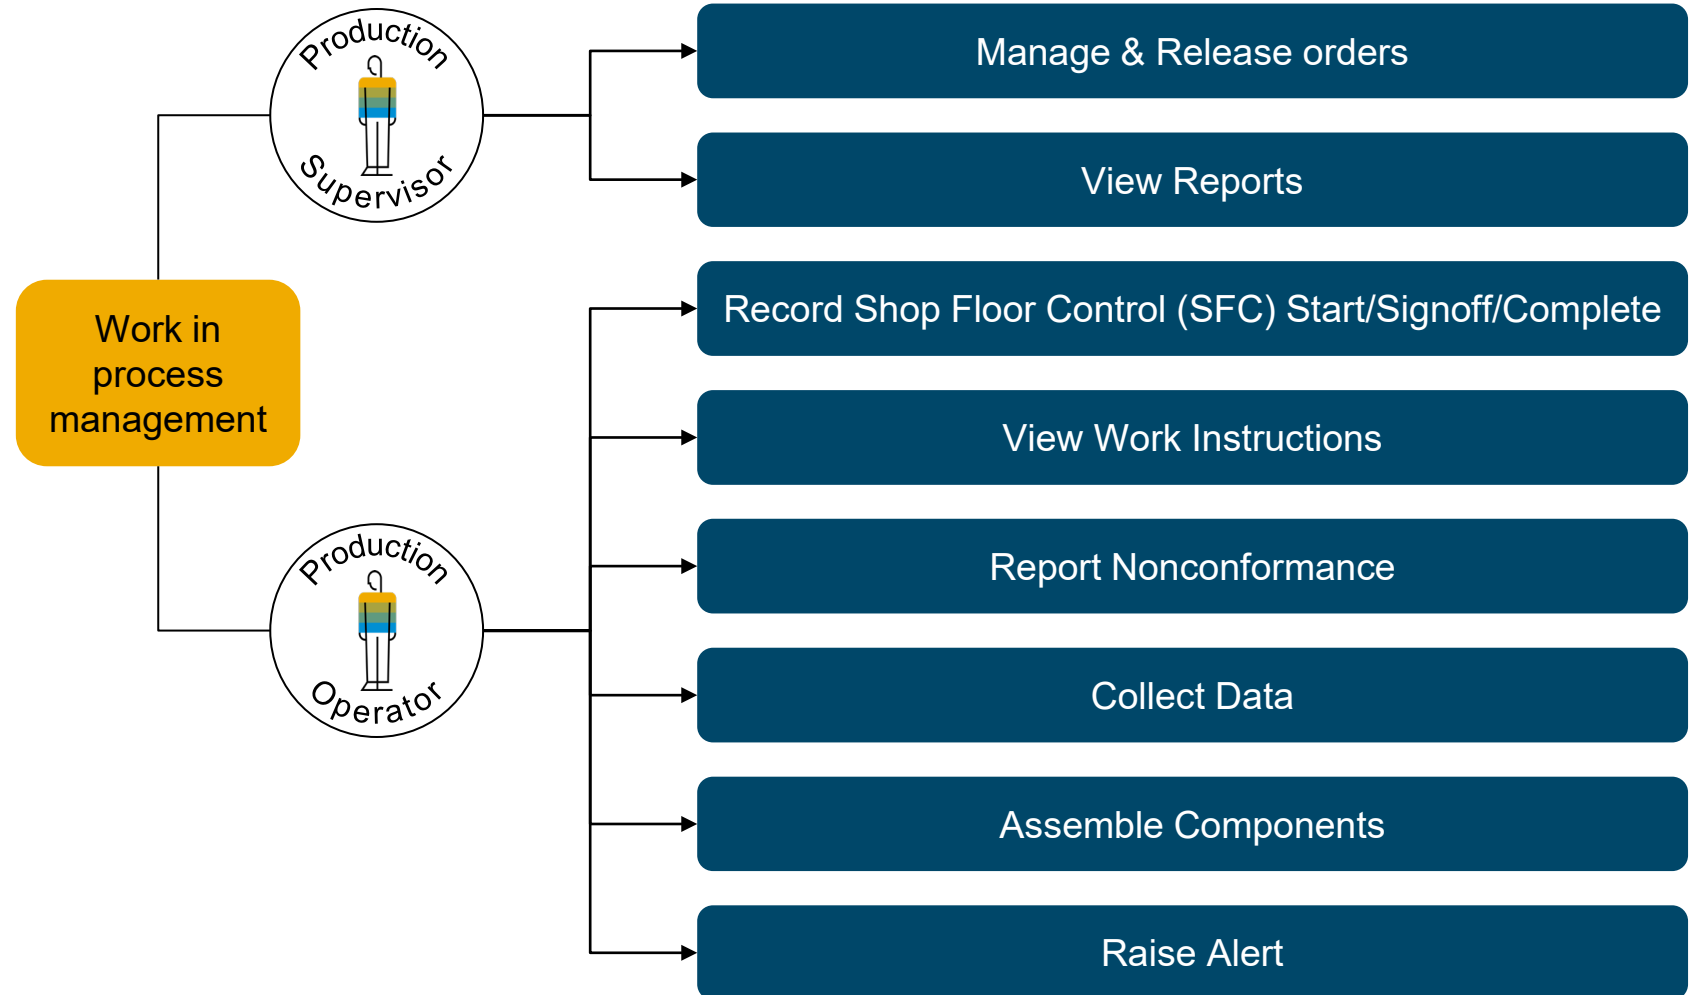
Work in process management

Production Supervisor

Manage & Release orders

View Reports

Production Operator

Record Shop Floor Control (SFC) Start/Signoff/Complete

View Work Instructions

Report Nonconformance

Collect Data

Assemble Components

Raise Alert